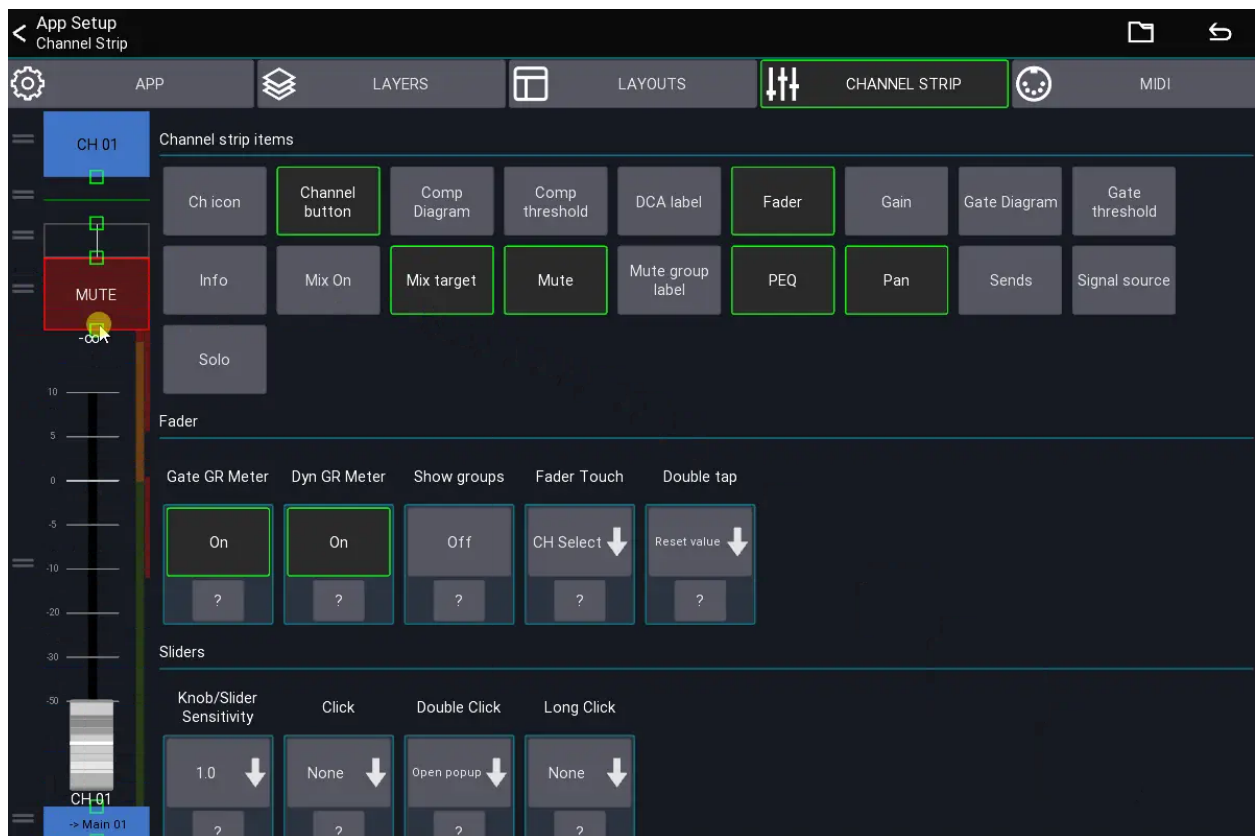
App Setup
Channel Strip

APP
LAYERS
LAYOUTS
CHANNEL STRIP
MIDI

CH 01
MUTE
-oo
10
5
0
-5
-10
-20
-30
-50
CH 01
-> Main 01

Channel strip items

Ch icon
Channel button
Comp Diagram
Comp threshold
DCA label
Fader
Gain
Gate Diagram
Gate threshold
Info
Mix On
Mix target
Mute
Mute group label
PEQ
Pan
Sends
Signal source
Solo

Fader

Gate GR Meter
Dyn GR Meter
Show groups
Fader Touch
Double tap

On
?
On
?
Off
?
CH Select
?
Reset value
?

Sliders

Knob/Slider Sensitivity
Click
Double Click
Long Click

1.0
?
None
?
Open popup
?
None
?